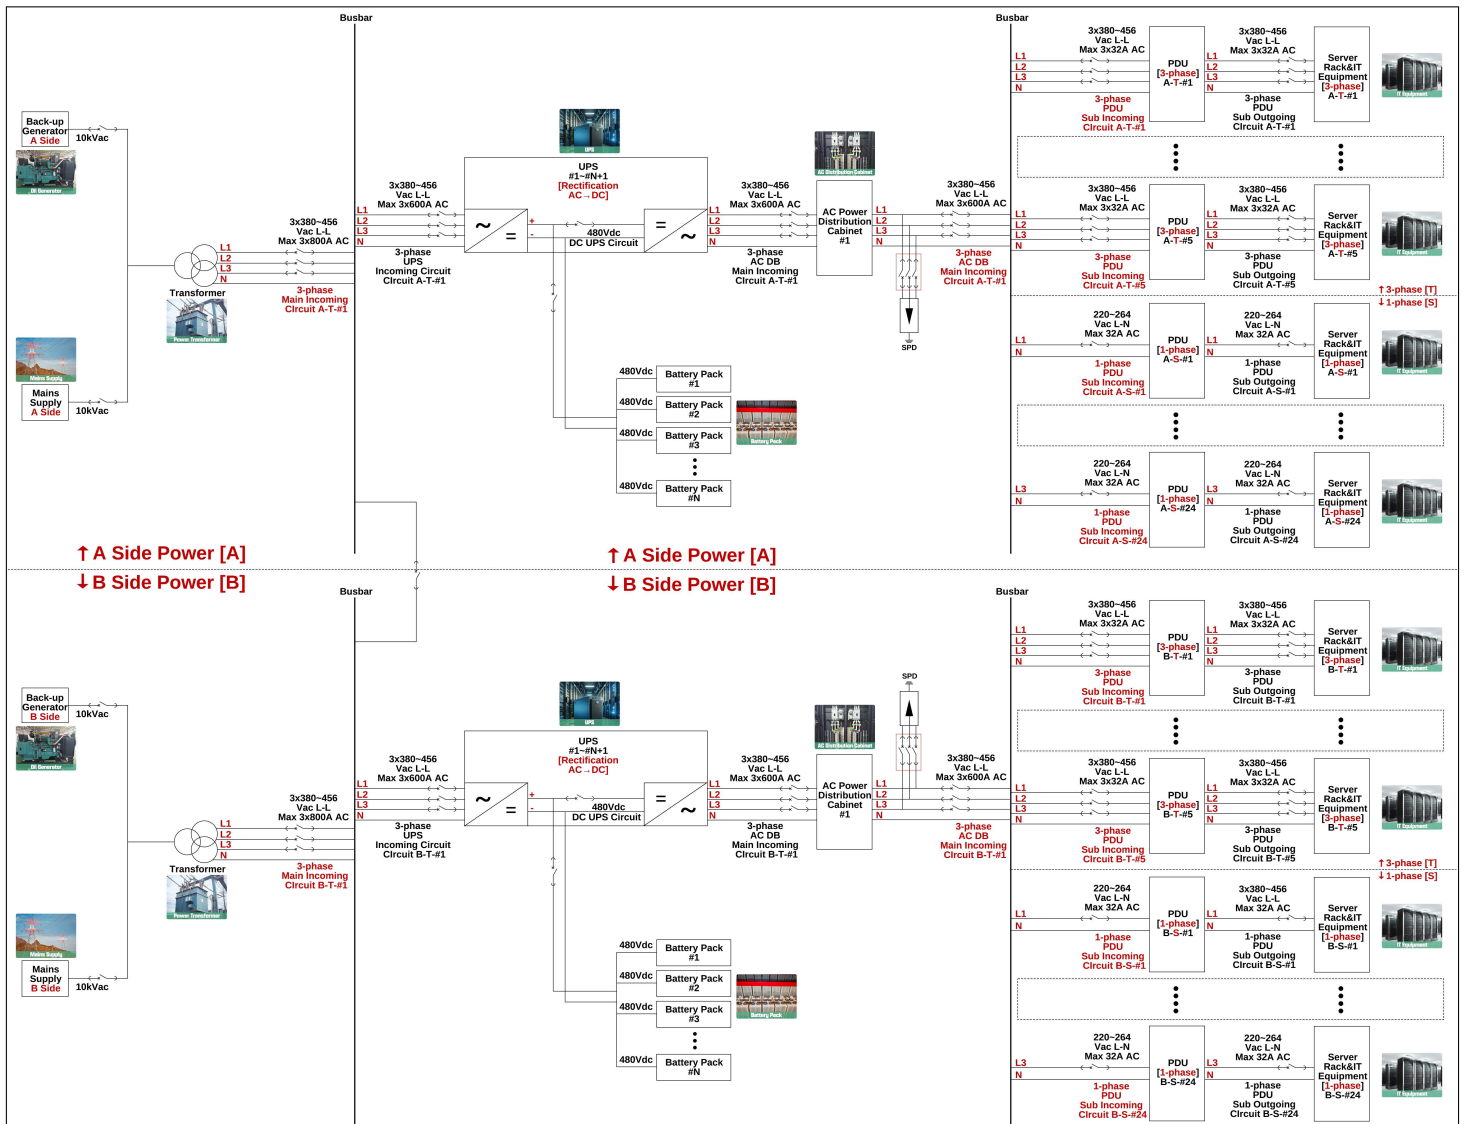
Busbar

Busbar

Back-up Generator A Side
10kVac
Oil Generator

Mains Supply
Mains Supply A Side
10kVac

Transformer
Power Transformer

L1
L2
L3
N

3x380~456 Vac L-L Max 3x800A AC

3-phase Main Incoming Circuit A-T-#1

UPS
UPS #1~#N+1 [Rectification AC→DC]

3x380~456 Vac L-L Max 3x600A AC

L1
L2
L3
N

3-phase UPS Incoming Circuit Circuit A-T-#1

+
-
480Vdc DC UPS Circuit

L1
L2
L3
N

3x380~456 Vac L-L Max 3x600A AC

3-phase AC DB Main Incoming Circuit A-T-#1

AC Distribution Cabinet
AC Power Distribution Cabinet #1

L1
L2
L3
N

3x380~456 Vac L-L Max 3x600A AC

3-phase AC DB Main Incoming Circuit A-T-#1

SPD

480Vdc Battery Pack #1
480Vdc Battery Pack #2
480Vdc Battery Pack #3
480Vdc Battery Pack #N
Battery Pack

3x380~456 Vac L-L Max 3x32A AC
L1 L2 L3 N
3-phase PDU Sub Incoming Circuit A-T-#1
PDU [3-phase] A-T-#1
3x380~456 Vac L-L Max 3x32A AC
L1 L2 L3 N
3-phase PDU Sub Outgoing Circuit A-T-#1
Server Rack&IT Equipment [3-phase] A-T-#1
IT Equipment

3x380~456 Vac L-L Max 3x32A AC
L1 L2 L3 N
3-phase PDU Sub Incoming Circuit A-T-#5
PDU [3-phase] A-T-#5
3x380~456 Vac L-L Max 3x32A AC
L1 L2 L3 N
3-phase PDU Sub Outgoing Circuit A-T-#5
Server Rack&IT Equipment [3-phase] A-T-#5
IT Equipment

↑3-phase [T]
↓1-phase [S]

220~264 Vac L-N Max 32A AC
L1 N
1-phase PDU Sub Incoming Circuit A-S-#1
PDU [1-phase] A-S-#1
220~264 Vac L-N Max 32A AC
L1 N
1-phase PDU Sub Outgoing Circuit A-S-#1
Server Rack&IT Equipment [1-phase] A-S-#1
IT Equipment

220~264 Vac L-N Max 32A AC
L3 N
1-phase PDU Sub Incoming Circuit A-S-#24
PDU [1-phase] A-S-#24
220~264 Vac L-N Max 32A AC
L3 N
1-phase PDU Sub Outgoing Circuit A-S-#24
Server Rack&IT Equipment [1-phase] A-S-#24
IT Equipment

↑A Side Power [A]
↓B Side Power [B]

↑A Side Power [A]
↓B Side Power [B]

Busbar

Busbar

Back-up Generator B Side
10kVac
Oil Generator

Mains Supply
Mains Supply B Side
10kVac

Transformer
Power Transformer

L1
L2
L3
N

3x380~456 Vac L-L Max 3x800A AC

3-phase Main Incoming Circuit B-T-#1

UPS
UPS #1~#N+1 [Rectification AC→DC]

3x380~456 Vac L-L Max 3x600A AC

L1
L2
L3
N

3-phase UPS Incoming Circuit Circuit B-T-#1

+
-
480Vdc DC UPS Circuit

L1
L2
L3
N

3x380~456 Vac L-L Max 3x600A AC

3-phase AC DB Main Incoming Circuit B-T-#1

AC Distribution Cabinet
AC Power Distribution Cabinet #1

SPD

L1
L2
L3
N

3x380~456 Vac L-L Max 3x600A AC

3-phase AC DB Main Incoming Circuit B-T-#1

480Vdc Battery Pack #1
480Vdc Battery Pack #2
480Vdc Battery Pack #3
480Vdc Battery Pack #N
Battery Pack

3x380~456 Vac L-L Max 3x32A AC
L1 L2 L3 N
3-phase PDU Sub Incoming Circuit B-T-#1
PDU [3-phase] B-T-#1
3x380~456 Vac L-L Max 3x32A AC
L1 L2 L3 N
3-phase PDU Sub Outgoing Circuit B-T-#1
Server Rack&IT Equipment [3-phase] B-T-#1
IT Equipment

3x380~456 Vac L-L Max 3x32A AC
L1 L2 L3 N
3-phase PDU Sub Incoming Circuit B-T-#5
PDU [3-phase] B-T-#5
3x380~456 Vac L-L Max 3x32A AC
L1 L2 L3 N
3-phase PDU Sub Outgoing Circuit B-T-#5
Server Rack&IT Equipment [3-phase] B-T-#5
IT Equipment

↑3-phase [T]
↓1-phase [S]

220~264 Vac L-N Max 32A AC
L1 N
1-phase PDU Sub Incoming Circuit B-S-#1
PDU [1-phase] B-S-#1
3x380~456 Vac L-L Max 32A AC
L1 N
1-phase PDU Sub Outgoing Circuit B-S-#1
Server Rack&IT Equipment [1-phase] B-S-#1
IT Equipment

220~264 Vac L-N Max 32A AC
L3 N
1-phase PDU Sub Incoming Circuit B-S-#24
PDU [1-phase] B-S-#24
220~264 Vac L-N Max 32A AC
L3 N
1-phase PDU Sub Outgoing Circuit B-S-#24
Server Rack&IT Equipment [1-phase] B-S-#24
IT Equipment